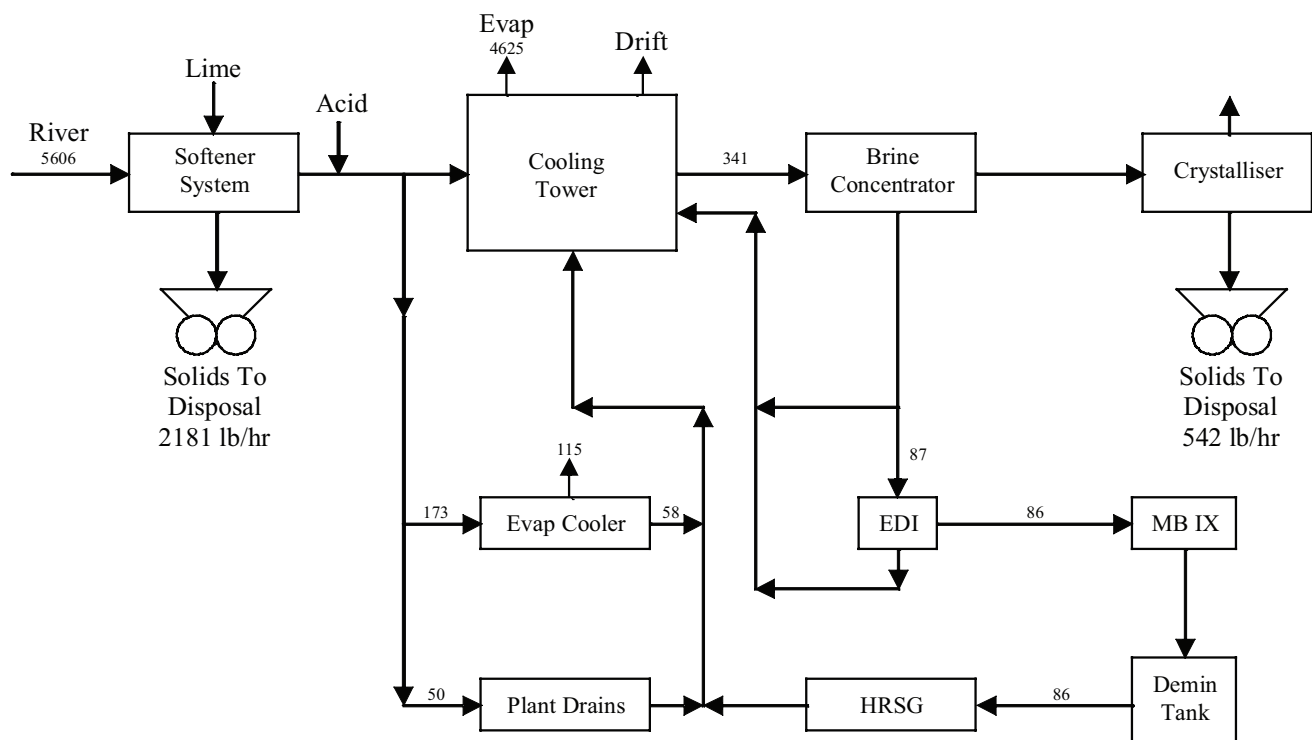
Evap
4625

Drift

Lime

Acid

River
5606

Softener System

Cooling Tower

341

Brine Concentrator

Crystalliser

Solids To Disposal
2181 lb/hr

Solids To Disposal
542 lb/hr

115

87

173

Evap Cooler

58

EDI

86

MB IX

50

Plant Drains

HRSG

86

Demin Tank